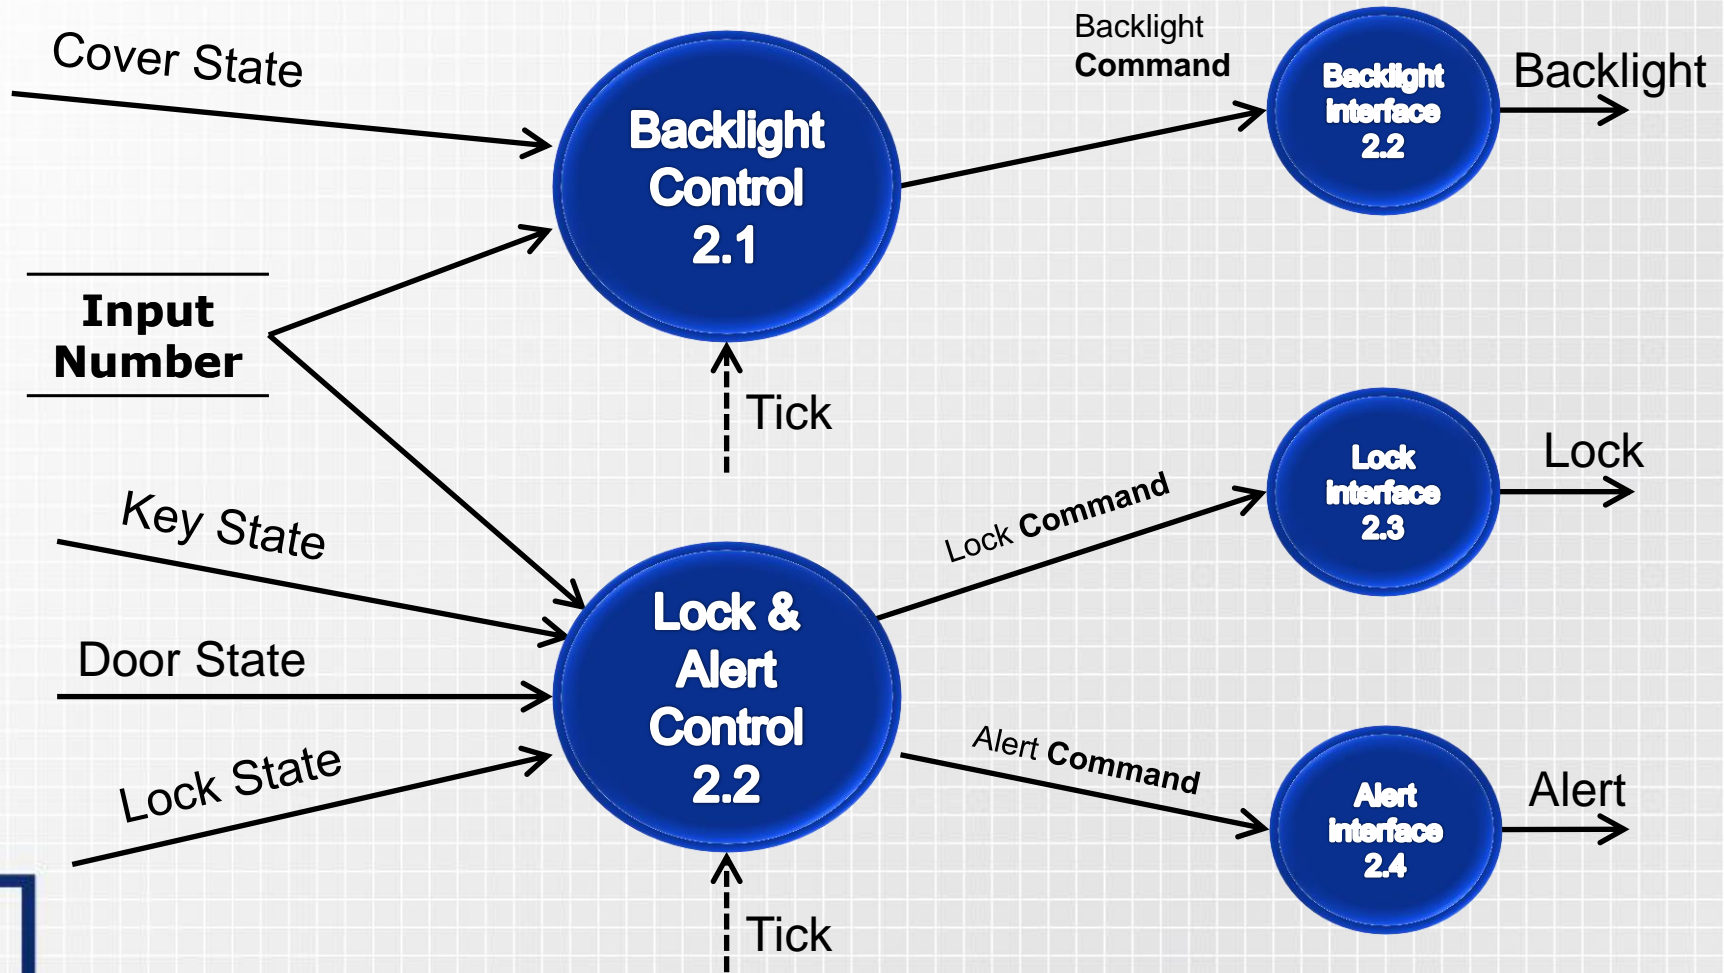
Cover State

Backlight Control 2.1

Backlight Command

Backlight Interface 2.2

Backlight

Input Number

Tick

Lock Interface 2.3

Lock

Lock Command

Key State

Door State

Lock & Alert Control 2.2

Alert Command

Alert Interface 2.4

Alert

Lock State

Tick